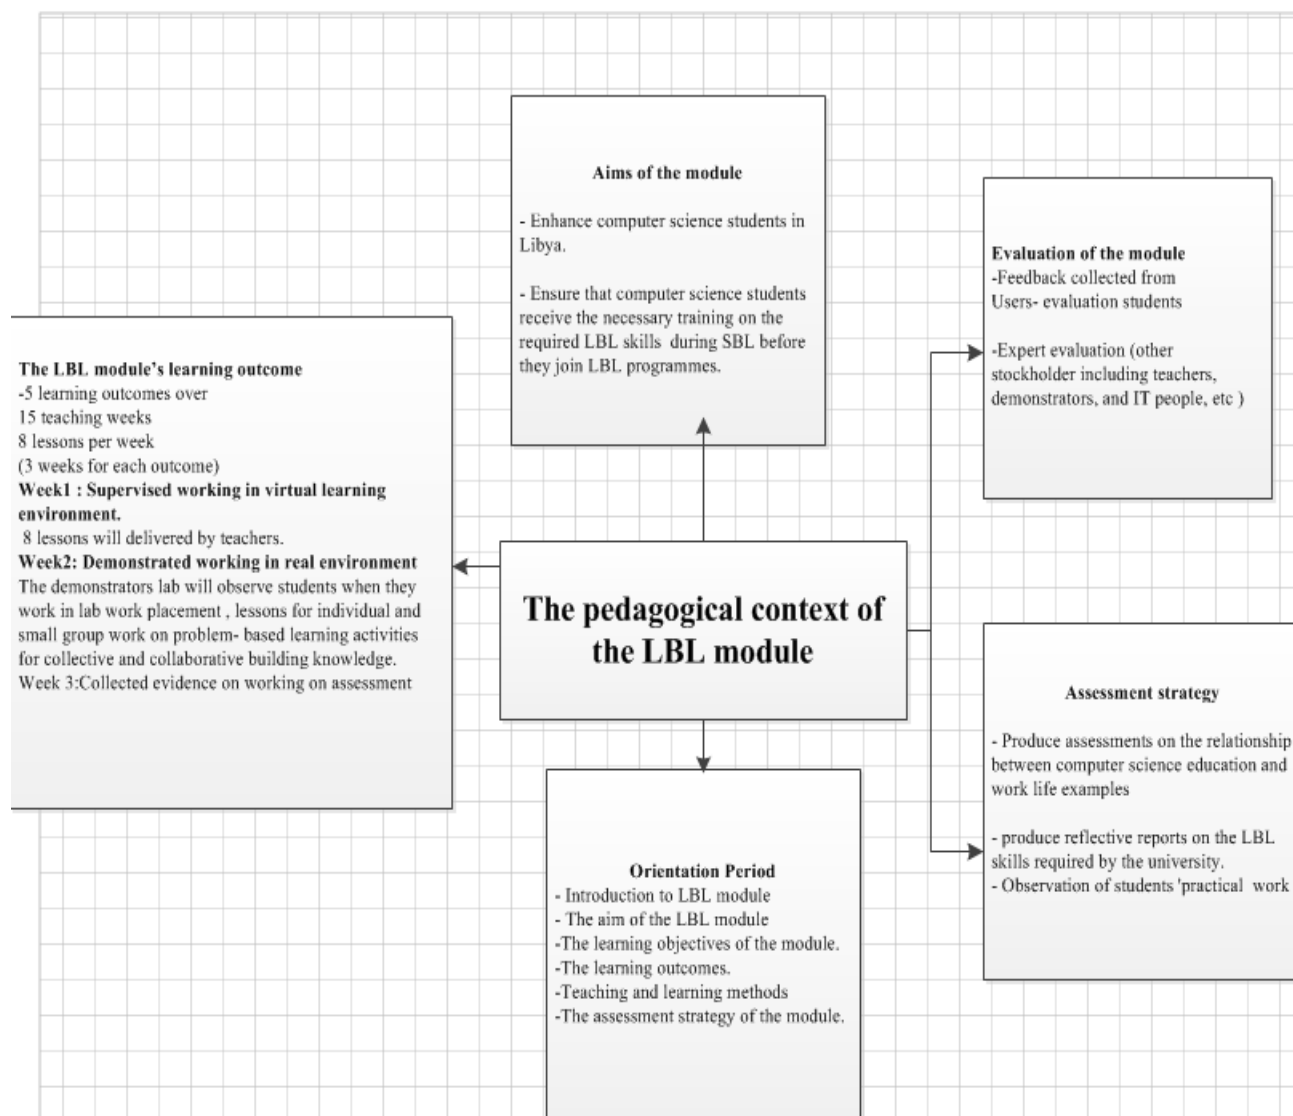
Aims of the module

- Enhance computer science students in Libya.

- Ensure that computer science students receive the necessary training on the required LBL skills during SBL before they join LBL programmes.

Evaluation of the module
-Feedback collected from Users- evaluation students

-Expert evaluation (other stockholder including teachers, demonstrators, and IT people, etc )

The LBL module's learning outcome
-5 learning outcomes over
15 teaching weeks
8 lessons per week
(3 weeks for each outcome)
Week1 : Supervised working in virtual learning environment.
8 lessons will delivered by teachers.
Week2: Demonstrated working in real environment
The demonstrators lab will observe students when they work in lab work placement , lessons for individual and small group work on problem- based learning activities for collective and collaborative building knowledge.
Week 3:Collected evidence on working on assessment

The pedagogical context of the LBL module

Assessment strategy

- Produce assessments on the relationship between computer science education and work life examples

- produce reflective reports on the LBL skills required by the university.
- Observation of students 'practical work

Orientation Period
- Introduction to LBL module
- The aim of the LBL module
-The learning objectives of the module.
-The learning outcomes.
-Teaching and learning methods
-The assessment strategy of the module.